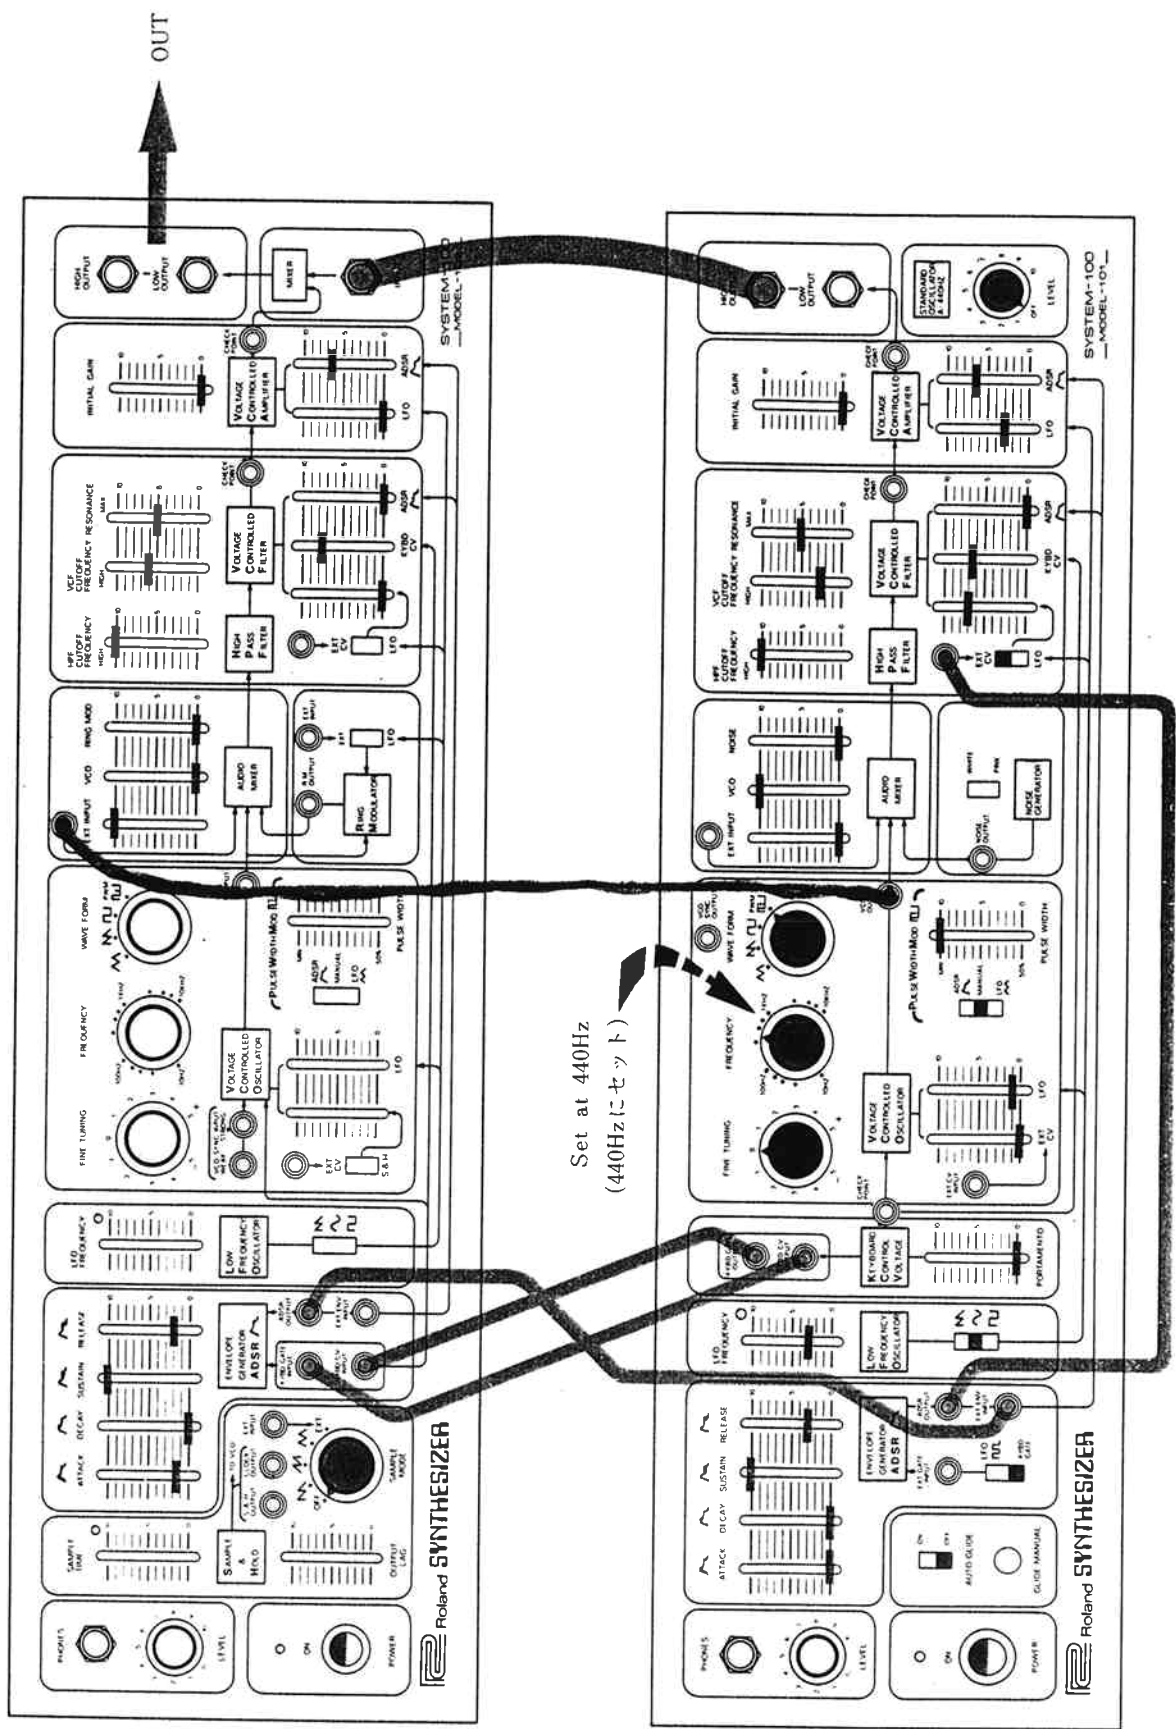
OUT

HIGH OUTPUT
LOW OUTPUT
MIXER
SYSTEM-100
MODEL-1
INITIAL GAIN
CHECK POINT
VOLTAGE CONTROLLED AMPLIFIER
LFO
ADSR
VCF CUTOFF FREQUENCY
RESONANCE
HPF CUTOFF FREQUENCY
HIGH PASS FILTER
VOLTAGE CONTROLLED FILTER
EXT CV
KYBD CV
RING MOD
VCO
EXT INPUT
AUDIO MIXER
R.M OUTPUT
RING MODULATOR
WAVE FORM
FREQUENCY
FINE TUNING
VOLTAGE CONTROLLED OSCILLATOR
PULSE WIDTH MOD
PULSE WIDTH
ADSR
MANUAL
LFO
S&H
LFO FREQUENCY
LOW FREQUENCY OSCILLATOR
ATTACK
DECAY
SUSTAIN
RELEASE
ENVELOPE GENERATOR ADSR
ADSR OUTPUT
KYBD GATE INPUT
SAMPLE TIME
SAMPLE & HOLD
OUTPUT LAG
SAMPLE MODE
TO VCO
PHONES
LEVEL
ON
POWER
Roland SYNTHESIZER

Set at 440Hz
(440Hzにセット)

HIGH OUTPUT
LOW OUTPUT
STANDARD OSCILLATOR A 440HZ
LEVEL
SYSTEM-100
MODEL-101
INITIAL GAIN
CHECK POINT
VOLTAGE CONTROLLED AMPLIFIER
LFO
ADSR
VCF CUTOFF FREQUENCY
RESONANCE
HPF CUTOFF FREQUENCY
HIGH PASS FILTER
VOLTAGE CONTROLLED FILTER
EXT CV
KYBD CV
NOISE
VCO
EXT INPUT
AUDIO MIXER
WHITE
PINK
NOISE GENERATOR
NOISE OUTPUT
VCO SYNC OUT
WAVE FORM
FREQUENCY
FINE TUNING
VOLTAGE CONTROLLED OSCILLATOR
PULSE WIDTH MOD
PULSE WIDTH
ADSR
MANUAL
LFO
EXT CV
EXT CV INPUT
CHECK POINT
KYBD GATE OUTPUT
KYBD CV OUTPUT
KEYBOARD CONTROL VOLTAGE
PORTAMENTO
LFO FREQUENCY
LOW FREQUENCY OSCILLATOR
ATTACK
DECAY
SUSTAIN
RELEASE
ENVELOPE GENERATOR ADSR
ADSR OUTPUT
EXT ENV INPUT
EXT GATE INPUT
LFO
KYBD GATE
ON
OFF
AUTO GLIDE
GLIDE MANUAL
PHONES
LEVEL
ON
POWER
Roland SYNTHESIZER